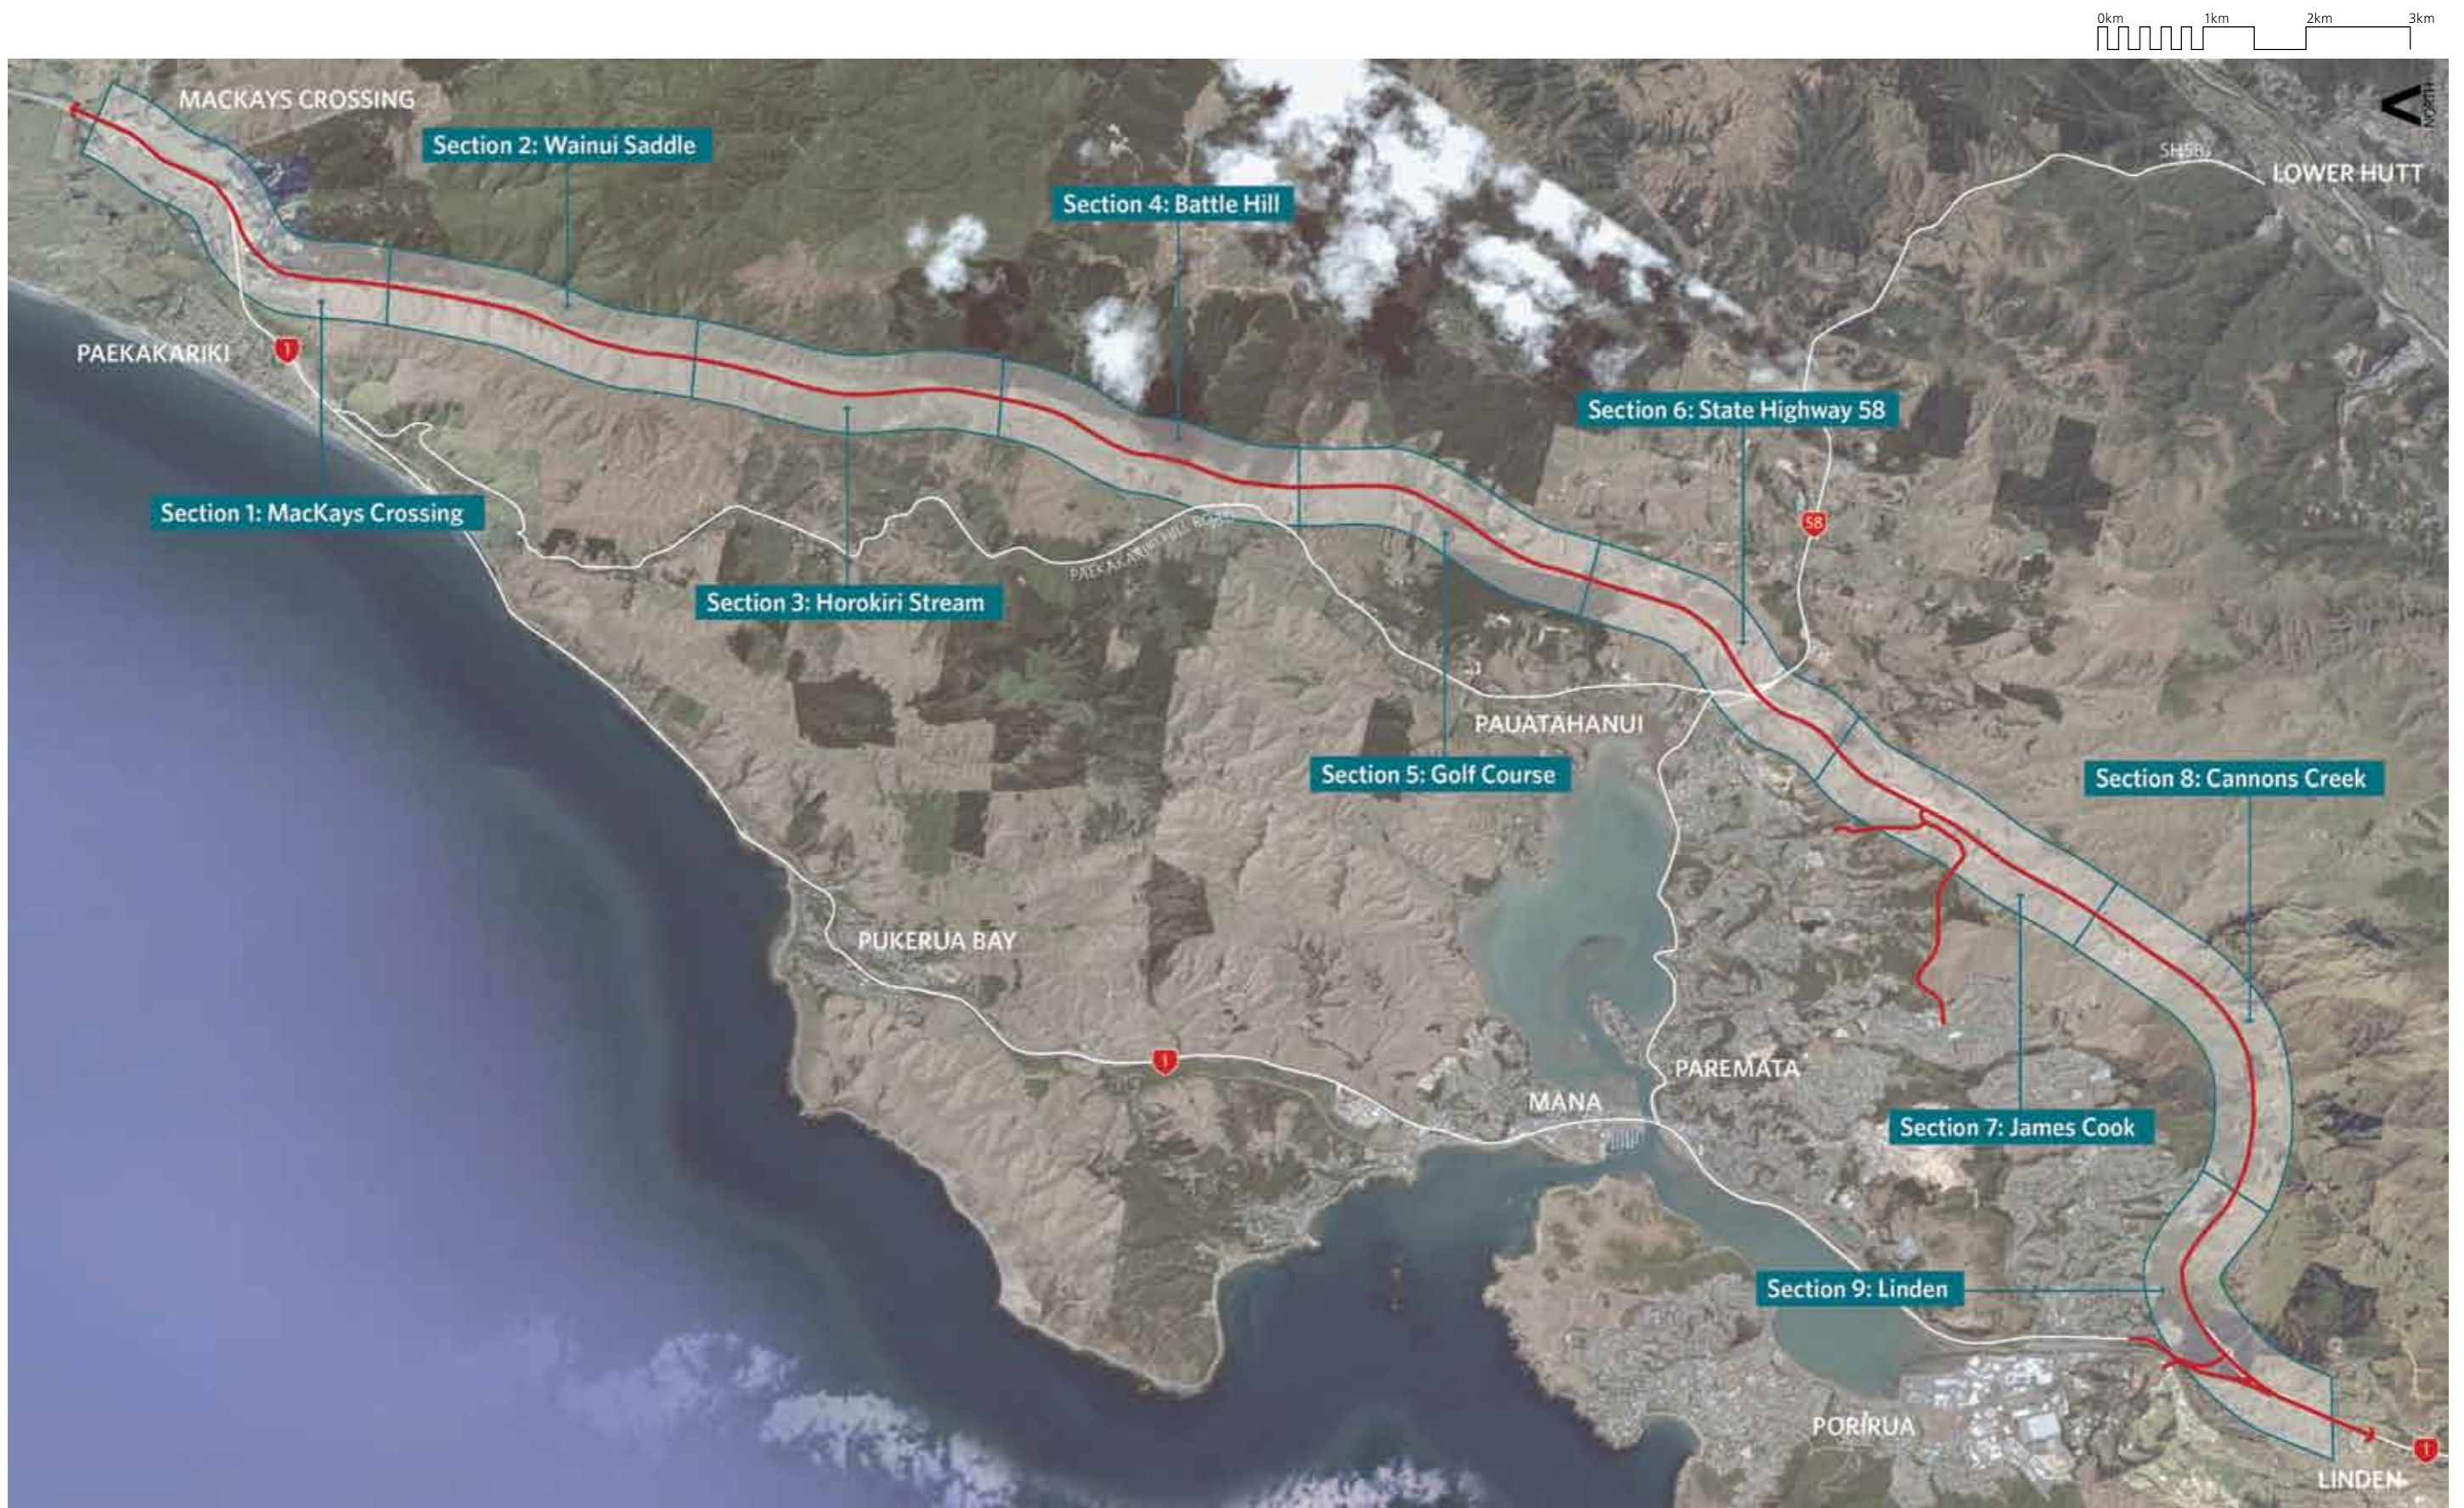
0km 1km 2km 3km

NORTH

MACKAYS CROSSING

Section 2: Wainui Saddle

Section 4: Battle Hill

SH58

LOWER HUTT

PAEKAKARIKI

1

Section 6: State Highway 58

Section 1: MacKays Crossing

58

PAEKAKARIKI HILL ROAD

Section 3: Horokiri Stream

PAUATAHANUI

Section 5: Golf Course

Section 8: Cannons Creek

PUKERUA BAY

1

PAREMATA

MANA

Section 7: James Cook

Section 9: Linden

PORIRUA

1

LINDEN